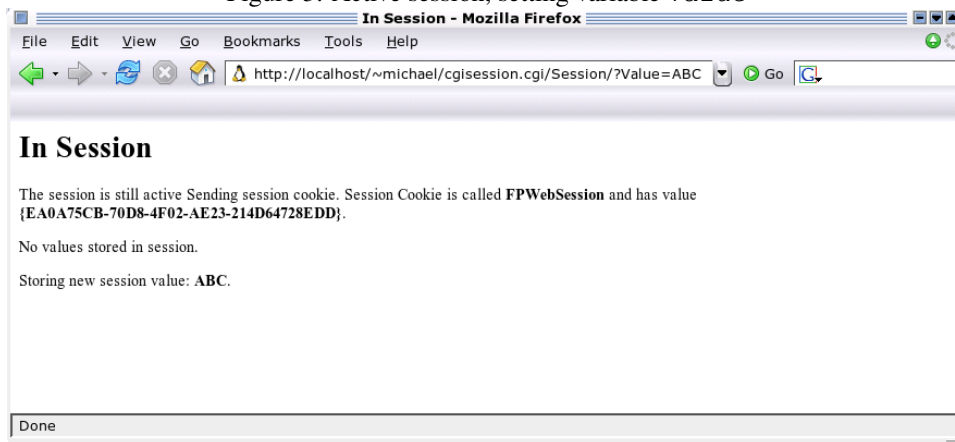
Figure 3: Active session, setting variable Value

In Session - Mozilla Firefox

File Edit View Go Bookmarks Tools Help

http://localhost/~michael/cgisession.cgi/Session/?Value=ABC

Go

# In Session

The session is still active Sending session cookie. Session Cookie is called **FPWebSession** and has value **{EA0A75CB-70D8-4F02-AE23-214D64728EDD}**.

No values stored in session.

Storing new session value: **ABC**.

Done